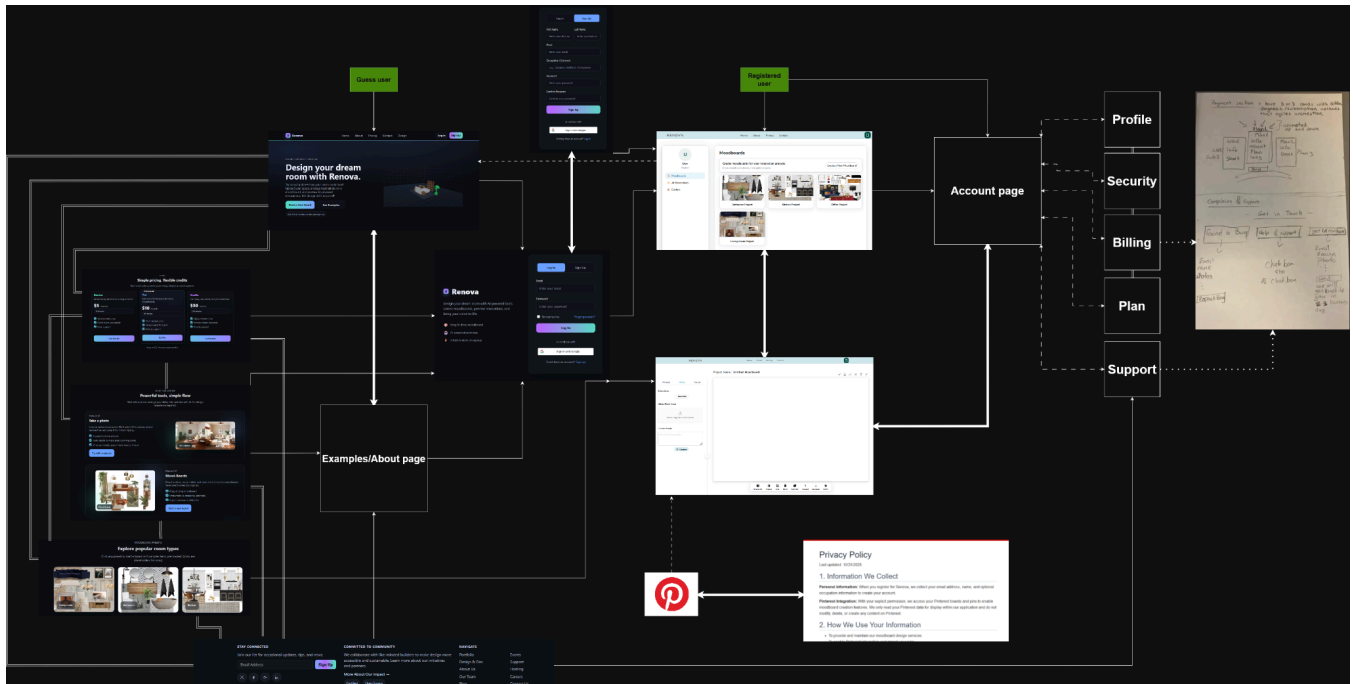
Guess user

Registered user

Design your dream room with Renova.

Simple pricing, flexible credits

Powerful tools, simple flow

Explore popular room types

Renova

Moodboards

Examples/About page

Account page

Profile

Security

Billing

Plan

Support

Privacy Policy

1. Information We Collect

2. How We Use Your Information

STAY CONNECTED

COMMITTED TO COMMUNITY

NAVIGATE

Sign Up

Get in Touch